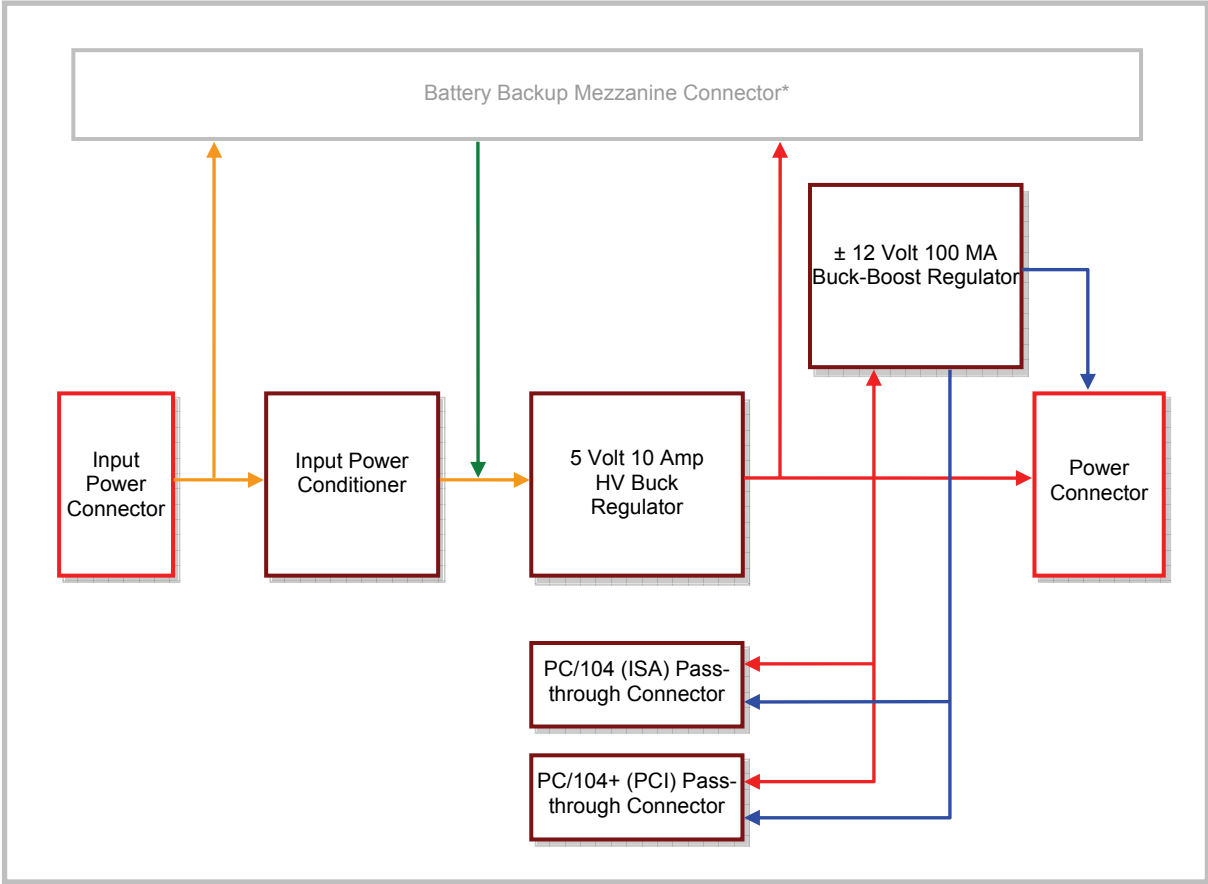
Battery Backup Mezzanine Connector*

± 12 Volt 100 MA Buck-Boost Regulator

Input Power Connector

Input Power Conditioner

5 Volt 10 Amp HV Buck Regulator

Power Connector

PC/104 (ISA) Pass-through Connector

PC/104+ (PCI) Pass-through Connector